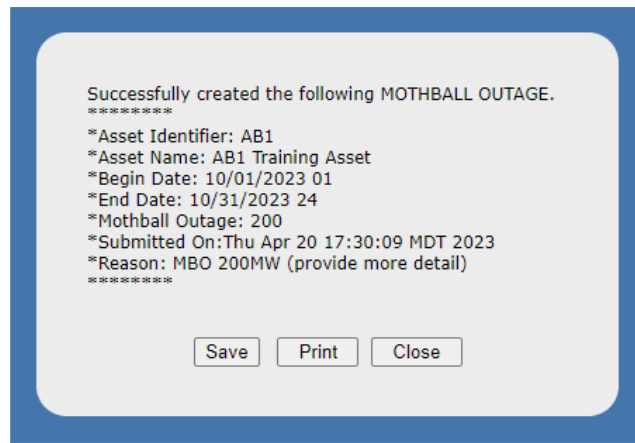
Successfully created the following MOTHBALL OUTAGE.
********
*Asset Identifier: AB1
*Asset Name: AB1 Training Asset
*Begin Date: 10/01/2023 01
*End Date: 10/31/2023 24
*Mothball Outage: 200
*Submitted On:Thu Apr 20 17:30:09 MDT 2023
*Reason: MBO 200MW (provide more detail)
********

Save Print Close